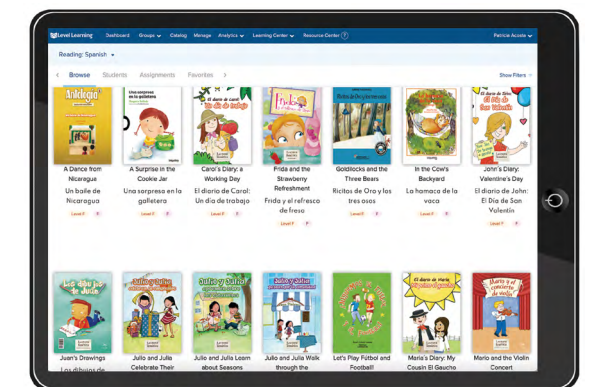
Level Learning Dashboard Groups Catalog Manage Analytics Learning Center Resource Center ?

Patricia Acosta

Reading: Spanish

Browse Students Assignments Favorites

Show Filters

A Dance from Nicaragua
Un baile de Nicaragua
Level F

A Surprise in the Cookie Jar
Una sorpresa en la galletera
Level E

Carol's Diary: a Working Day
El diario de Carol: Un día de trabajo
Level E

Frida and the Strawberry Refreshment
Frida y el refresco de fresa
Level F

Goldilocks and the Three Bears
Ricitos de Oro y los tres osos
Level F

In the Cow's Backyard
La hamaca de la vaca
Level F

John's Diary: Valentine's Day
El diario de John: El Día de San Valentín
Level E

Juan's Drawings
Los dibujos de

Julio and Julia Celebrate Their

Julio and Julia Learn about Seasons

Julio and Julia Walk through the

Let's Play Fútbol and Football!

Maria's Diary: My Cousin El Gaucho

Mario and the Violin Concert